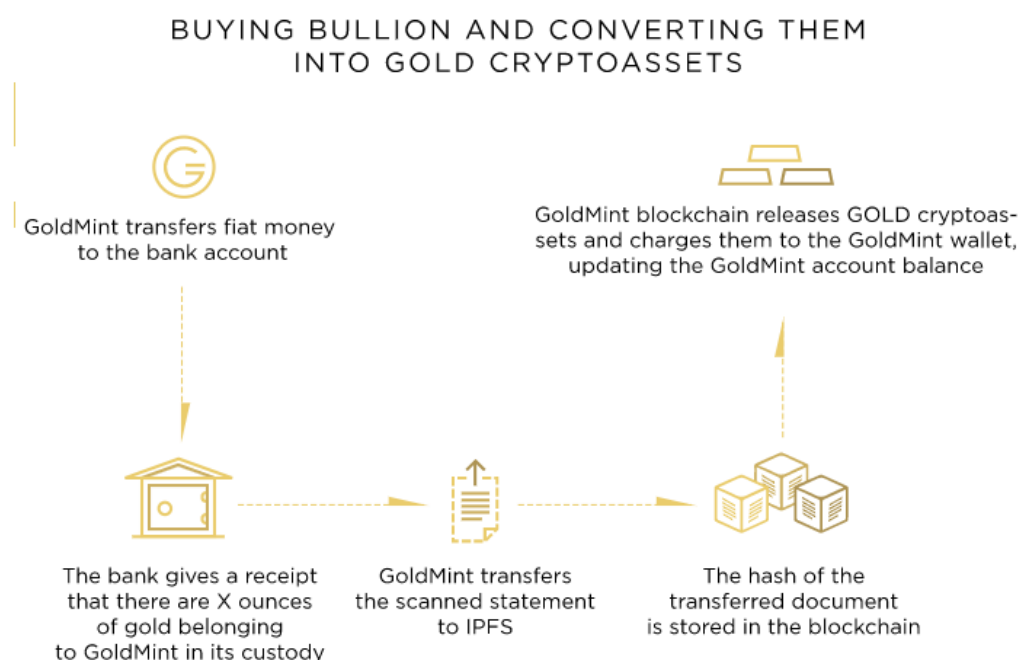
BUYING BULLION AND CONVERTING THEM INTO GOLD CRYPTOASSETS

GoldMint transfers fiat money to the bank account

GoldMint blockchain releases GOLD cryptoassets and charges them to the GoldMint wallet, updating the GoldMint account balance

The bank gives a receipt that there are X ounces of gold belonging to GoldMint in its custody

GoldMint transfers the scanned statement to IPFS

The hash of the transferred document is stored in the blockchain